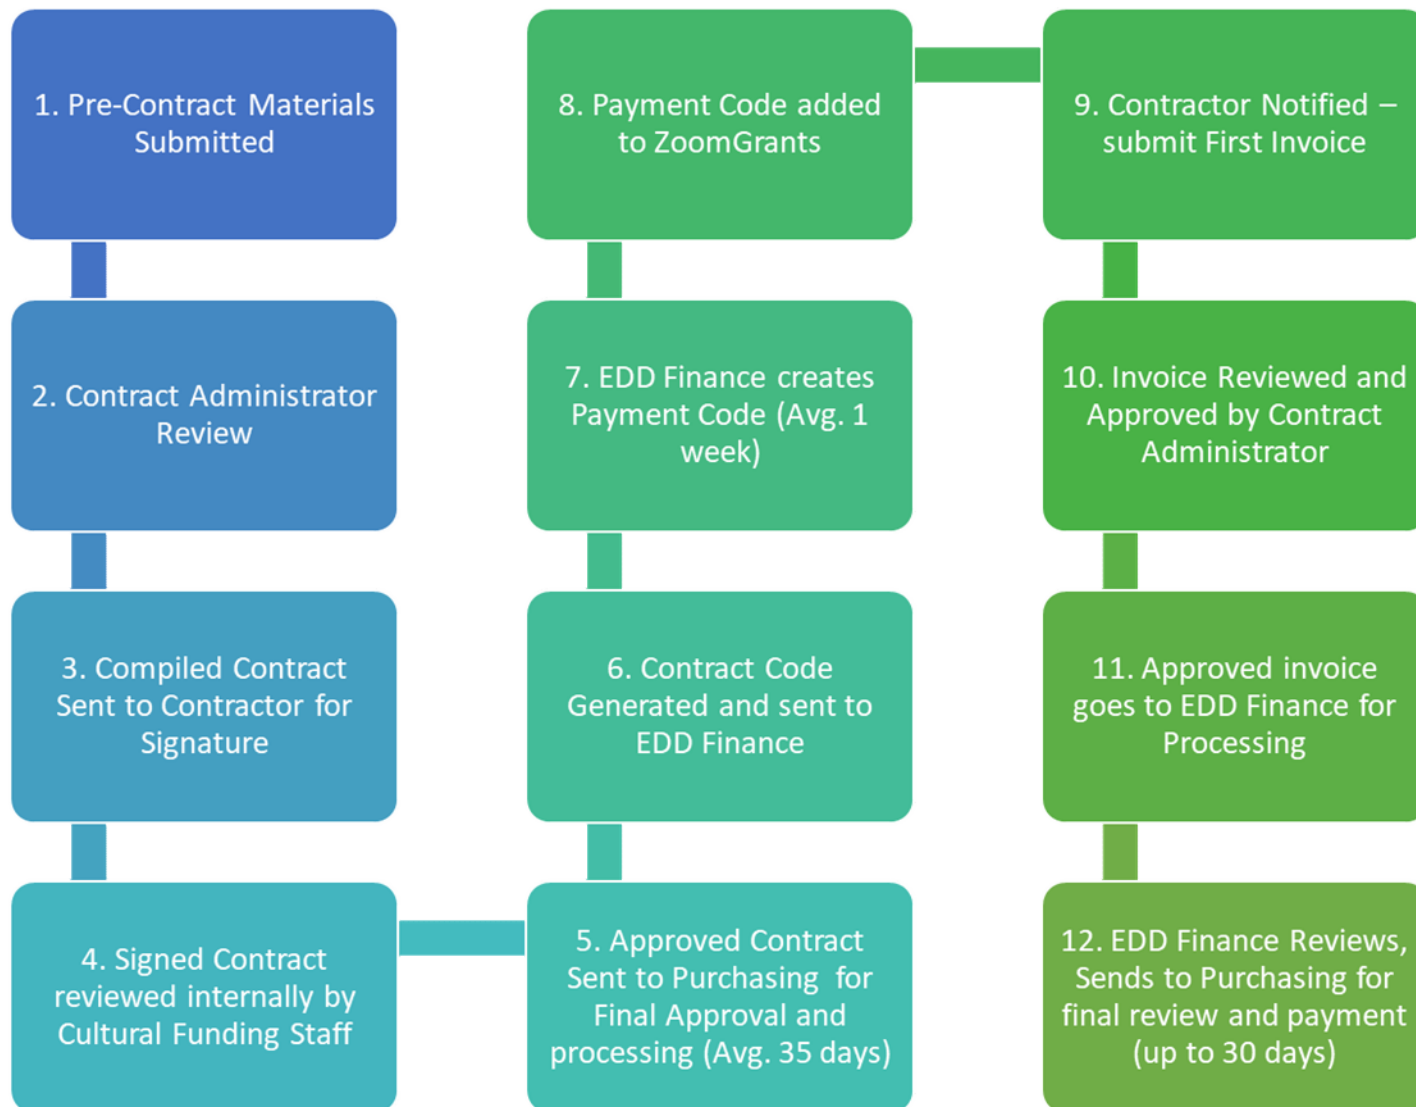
1. Pre-Contract Materials Submitted

2. Contract Administrator Review

3. Compiled Contract Sent to Contractor for Signature

4. Signed Contract reviewed internally by Cultural Funding Staff

5. Approved Contract Sent to Purchasing for Final Approval and processing (Avg. 35 days)

6. Contract Code Generated and sent to EDD Finance

7. EDD Finance creates Payment Code (Avg. 1 week)

8. Payment Code added to ZoomGrants

9. Contractor Notified – submit First Invoice

10. Invoice Reviewed and Approved by Contract Administrator

11. Approved invoice goes to EDD Finance for Processing

12. EDD Finance Reviews, Sends to Purchasing for final review and payment (up to 30 days)